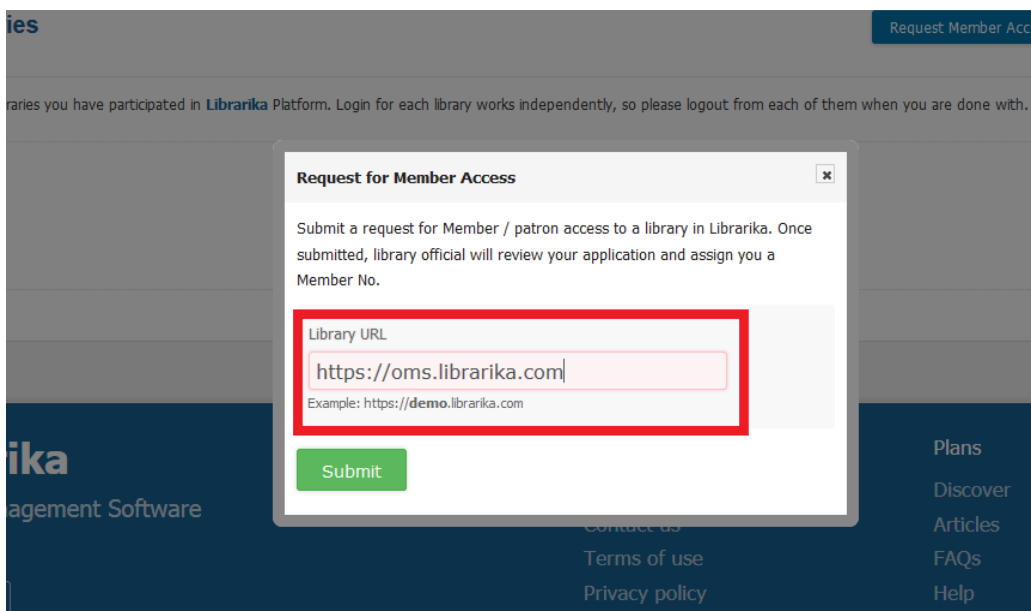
ies

Request Member Acc

raries you have participated in Librarika Platform. Login for each library works independently, so please logout from each of them when you are done with.

Request for Member Access

×

Submit a request for Member / patron access to a library in Librarika. Once submitted, library official will review your application and assign you a Member No.

Library URL

https://oms.librarika.com

Example: https://demo.librarika.com

Submit

ika

agement Software

Contact us

Terms of use

Privacy policy

Plans

Discover

Articles

FAQs

Help